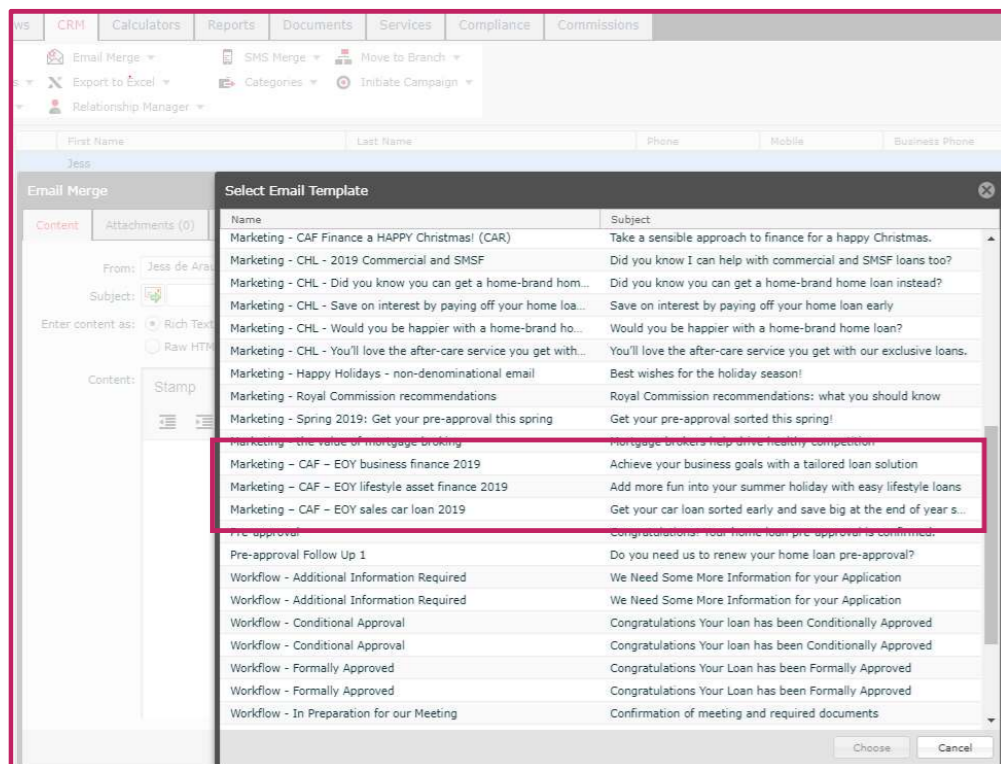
ws | CRM | Calculators | Reports | Documents | Services | Compliance | Commissions

Email Merge ▾
SMS Merge ▾
Move to Branch ▾
Export to Excel ▾
Categories ▾
Initiate Campaign ▾
Relationship Manager ▾

First Name | Last Name | Phone | Mobile | Business Phone
Jess

Email Merge
Content | Attachments (0)
From: Jess de Ara
Subject:
Enter content as: Rich Text
Raw HTM
Content:
Stamp

Select Email Template

| Name | Subject |
|---|---|
| Marketing - CAF Finance a HAPPY Christmas! (CAR) | Take a sensible approach to finance for a happy Christmas. |
| Marketing - CHL - 2019 Commercial and SMSF | Did you know I can help with commercial and SMSF loans too? |
| Marketing - CHL - Did you know you can get a home-brand hom... | Did you know you can get a home-brand home loan instead? |
| Marketing - CHL - Save on interest by paying off your home loa... | Save on interest by paying off your home loan early |
| Marketing - CHL - Would you be happier with a home-brand ho... | Would you be happier with a home-brand home loan? |
| Marketing - CHL - You'll love the after-care service you get with... | You'll love the after-care service you get with our exclusive loans. |
| Marketing - Happy Holidays - non-denominational email | Best wishes for the holiday season! |
| Marketing - Royal Commission recommendations | Royal Commission recommendations: what you should know |
| Marketing - Spring 2019: Get your pre-approval this spring | Get your pre-approval sorted this spring! |
| Marketing - the value of mortgage broking | Mortgage brokers help drive healthy competition |
| Marketing – CAF – EOY business finance 2019 | Achieve your business goals with a tailored loan solution |
| Marketing – CAF – EOY lifestyle asset finance 2019 | Add more fun into your summer holiday with easy lifestyle loans |
| Marketing – CAF – EOY sales car loan 2019 | Get your car loan sorted early and save big at the end of year s... |
| Pre-approval | Congratulations! Your home loan pre-approval is confirmed! |
| Pre-approval Follow Up 1 | Do you need us to renew your home loan pre-approval? |
| Workflow - Additional Information Required | We Need Some More Information for your Application |
| Workflow - Additional Information Required | We Need Some More Information for your Application |
| Workflow - Conditional Approval | Congratulations Your loan has been Conditionally Approved |
| Workflow - Conditional Approval | Congratulations Your Loan has been Conditionally Approved |
| Workflow - Formally Approved | Congratulations Your Loan has been Formally Approved |
| Workflow - Formally Approved | Congratulations Your Loan has been Formally Approved |
| Workflow - In Preparation for our Meeting | Confirmation of meeting and required documents |

Choose | Cancel